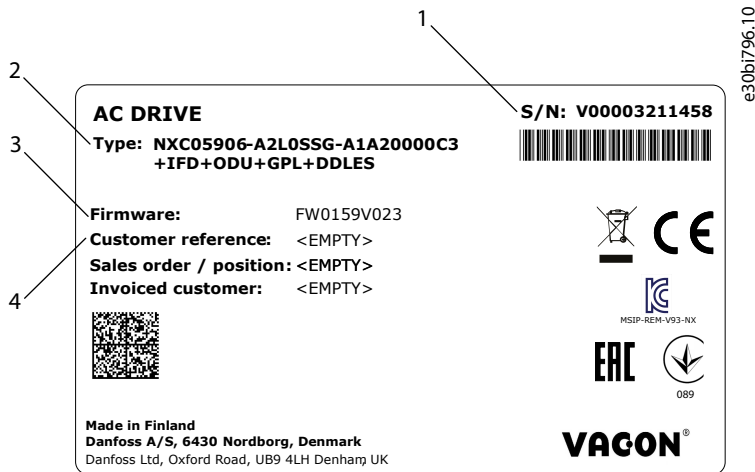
1

e30bi796.10

2

3

4

AC DRIVE

S/N: V00003211458

Type: NXC05906-A2L0SSG-A1A20000C3 +IFD+ODU+GPL+DDLES

Firmware: FW0159V023

Customer reference: <EMPTY>

Sales order / position: <EMPTY>

Invoiced customer: <EMPTY>

CE

MSIP-REM-V93-NX

EAC

089

Made in Finland
Danfoss A/S, 6430 Nordborg, Denmark
Danfoss Ltd, Oxford Road, UB9 4LH Denham, UK

VACON®